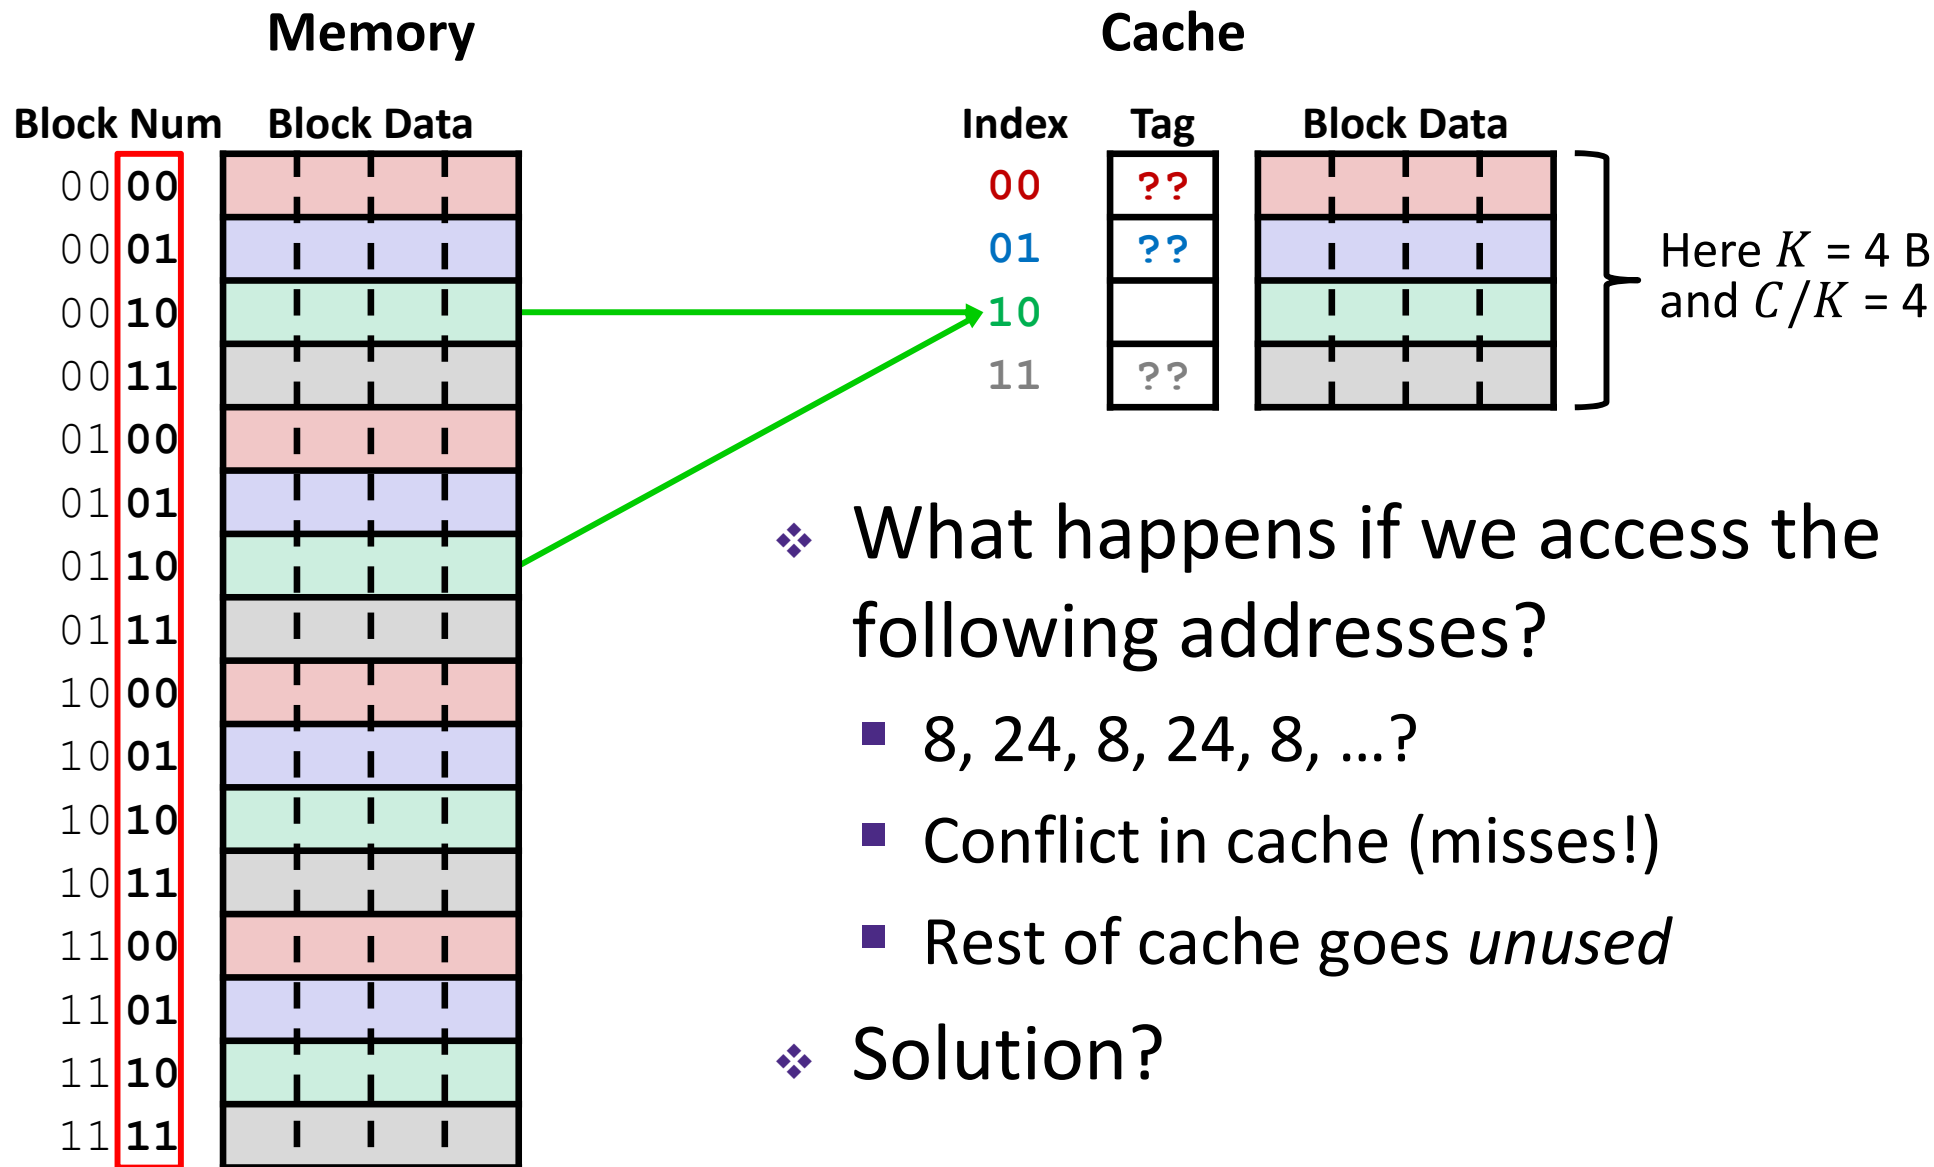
Memory

Block Num Block Data

0000
0001
0010
0011
0100
0101
0110
0111
1000
1001
1010
1011
1100
1101
1110
1111

Cache

| Index | Tag |
|---|---|
| 00 | ?? |
| 01 | ?? |
| 10 | |
| 11 | ?? |

Block Data

Here $K$ = 4 B and $C/K$ = 4

❖ What happens if we access the following addresses?
▪ 8, 24, 8, 24, 8, …?
▪ Conflict in cache (misses!)
▪ Rest of cache goes *unused*

❖ Solution?